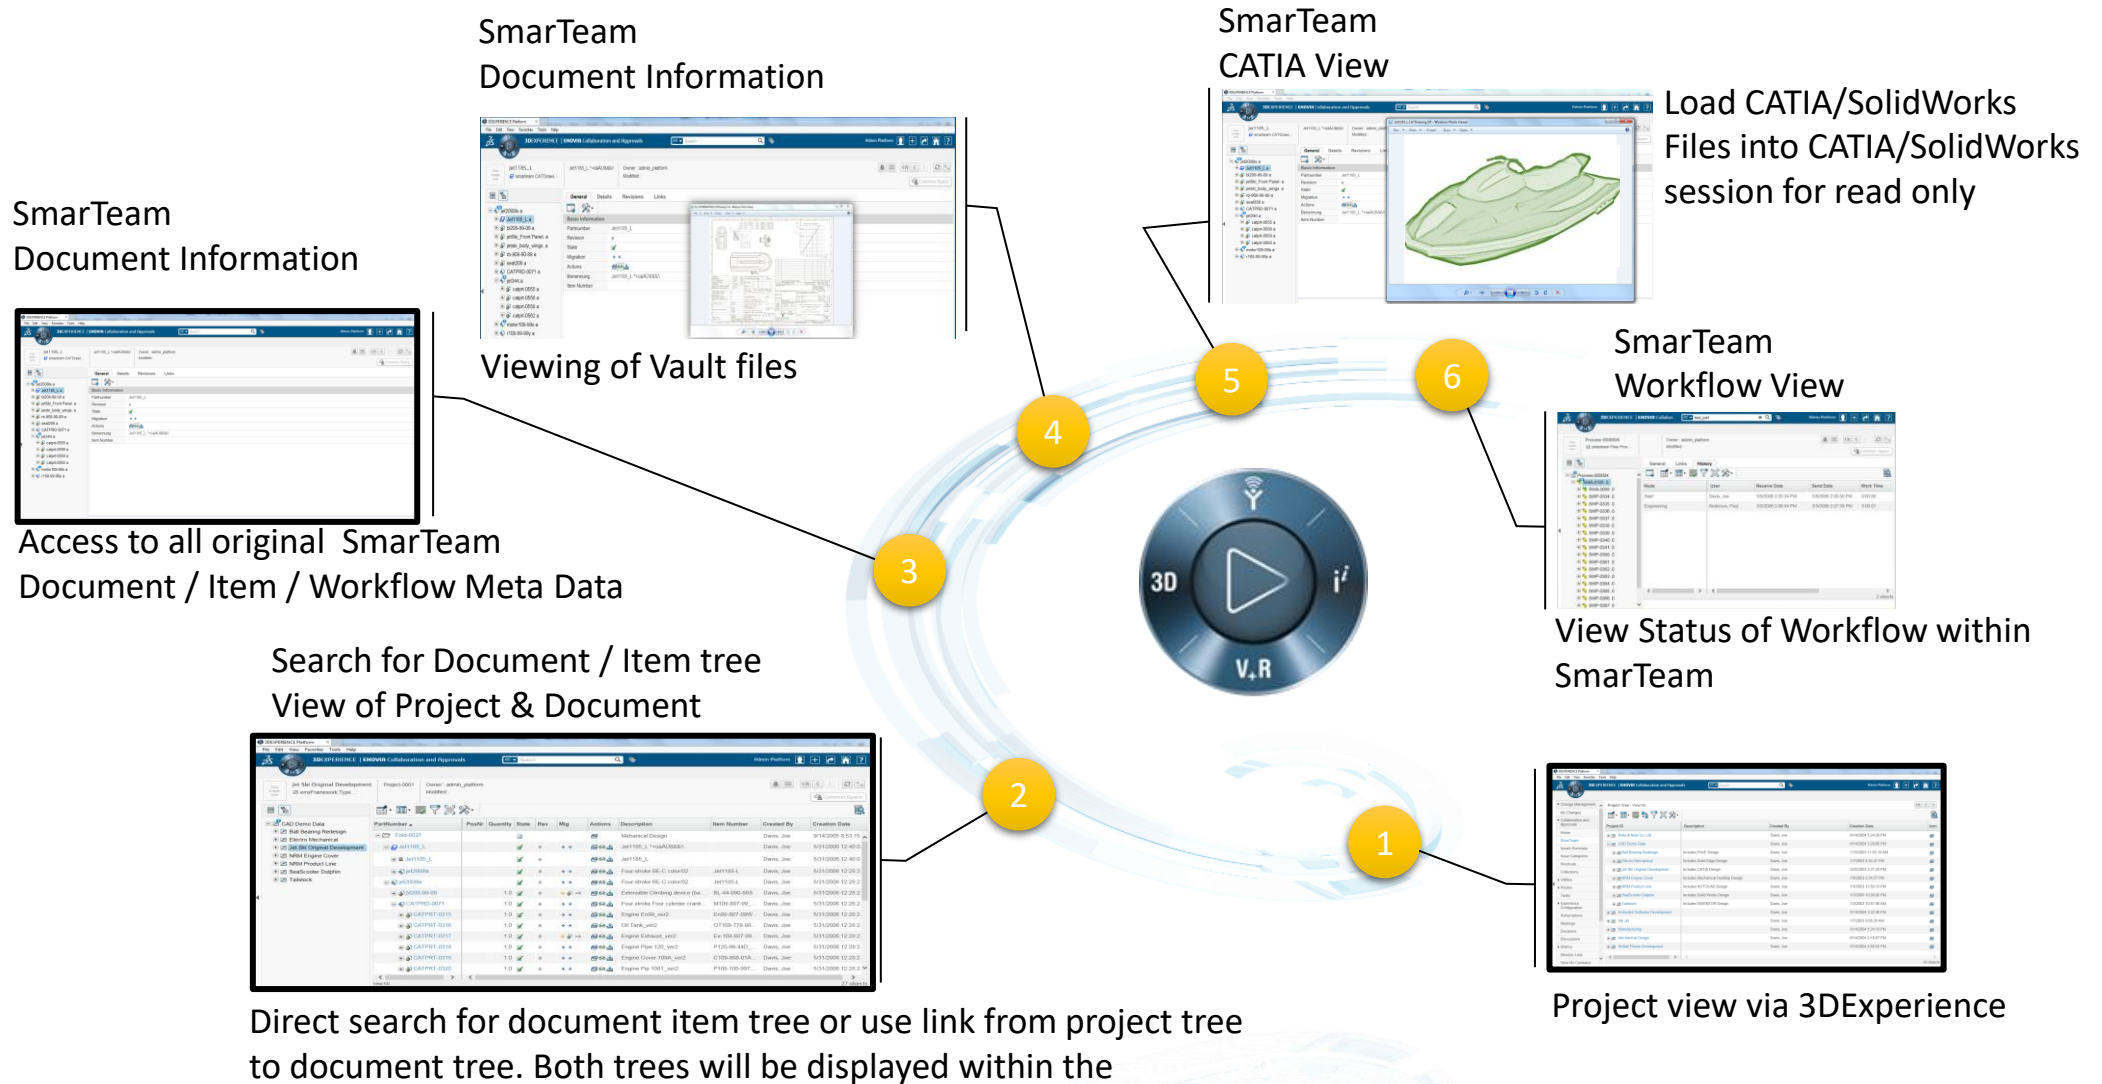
SmarTeam
Document Information

SmarTeam
CATIA View

Load CATIA/SolidWorks Files into CATIA/SolidWorks session for read only

SmarTeam
Document Information

Viewing of Vault files

SmarTeam
Workflow View

Access to all original SmarTeam Document / Item / Workflow Meta Data

5

6

4

3

3D

$i^2$

V,R

View Status of Workflow within SmarTeam

Search for Document / Item tree View of Project & Document

2

1

Direct search for document item tree or use link from project tree to document tree. Both trees will be displayed within the

Project view via 3DExperience